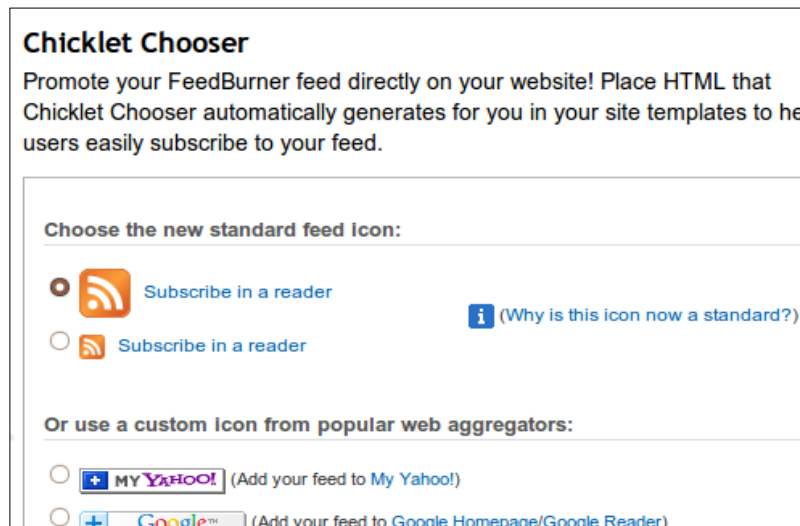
Chicklet Chooser

Promote your FeedBurner feed directly on your website! Place HTML that Chicklet Chooser automatically generates for you in your site templates to he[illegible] users easily subscribe to your feed.

Choose the new standard feed icon:

Subscribe in a reader

Subscribe in a reader

i (Why is this icon now a standard?)

Or use a custom icon from popular web aggregators:

+ MY YAHOO! (Add your feed to My Yahoo!)

+ Google™ (Add your feed to Google Homepage/Google Reader)